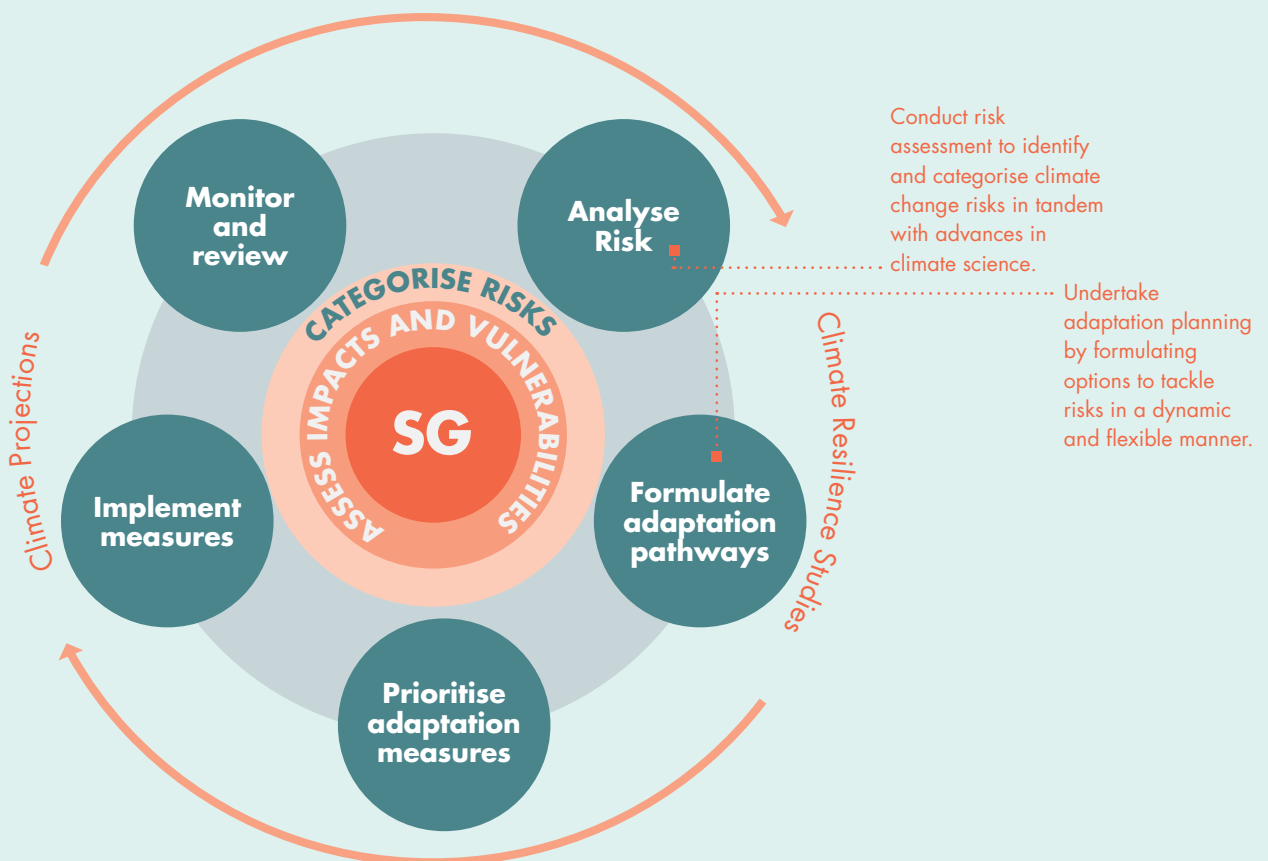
Conduct risk assessment to identify and categorise climate change risks in tandem with advances in climate science.

Undertake adaptation planning by formulating options to tackle risks in a dynamic and flexible manner.

Monitor and review

Analyse Risk

CATEGORISE RISKS

ASSESS IMPACTS AND VULNERABILITIES

SG

Implement measures

Formulate adaptation pathways

Prioritise adaptation measures

Climate Projections

Climate Resilience Studies